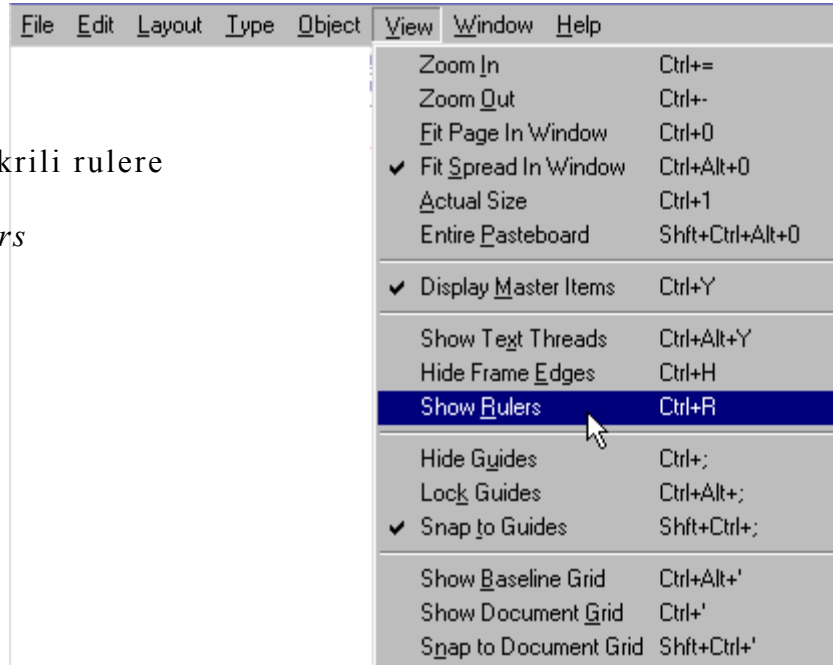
File Edit Layout Type Object View Window Help

krili rulere

rs

Zoom In Ctrl+=
Zoom Out Ctrl+-
Fit Page In Window Ctrl+0
✔ Fit Spread In Window Ctrl+Alt+0
Actual Size Ctrl+1
Entire Pasteboard Shft+Ctrl+Alt+0

✔ Display Master Items Ctrl+Y

Show Text Threads Ctrl+Alt+Y
Hide Frame Edges Ctrl+H
Show Rulers Ctrl+R

Hide Guides Ctrl+;
Lock Guides Ctrl+Alt+;
✔ Snap to Guides Shft+Ctrl+;

Show Baseline Grid Ctrl+Alt+'
Show Document Grid Ctrl+'
Snap to Document Grid Shft+Ctrl+'